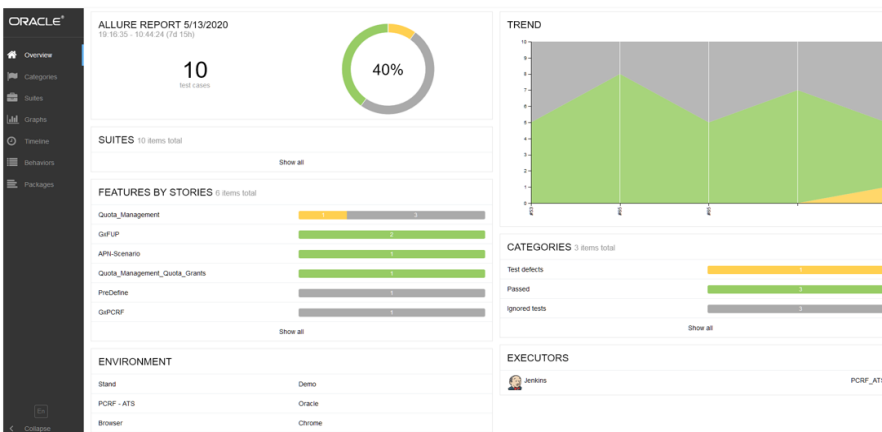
ORACLE®

Overview
Categories
Suites
Graphs
Timeline
Behaviors
Packages

En
Collapse

ALLURE REPORT 5/13/2020
19:16:35 - 10:44:24 (7d 15h)

10
test cases

40%

SUITES 10 items total

Show all

FEATURES BY STORIES 6 items total

Quota_Management 1 3
GxFUP 2
APN-Scenario 1
Quota_Management_Quota_Grants 1
PreDefine 1
GxPCRF 1

Show all

ENVIRONMENT

Stand Demo
PCRF - ATS Oracle
Browser Chrome

TREND

10
9
8
7
6
5
4
3
2
1
0

#33
#85
#65

CATEGORIES 3 items total

Test defects 1
Passed 3
Ignored tests 3

Show all

EXECUTORS

Jenkins PCRF_ATS